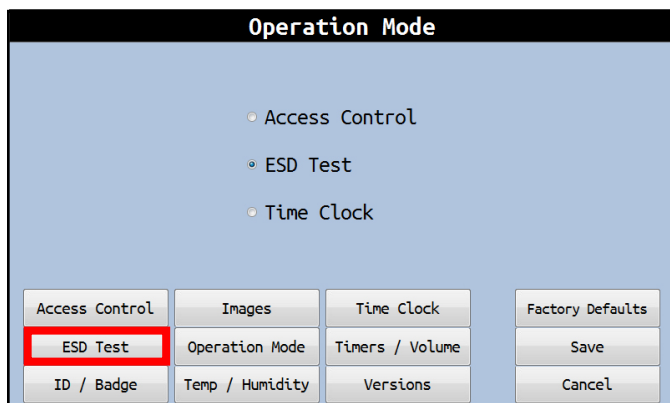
Operation Mode

Access Control

ESD Test

Time Clock

| Access Control | Images | Time Clock | Factory Defaults |
|---|---|---|---|
| ESD Test | Operation Mode | Timers / Volume | Save |
| ID / Badge | Temp / Humidity | Versions | Cancel |